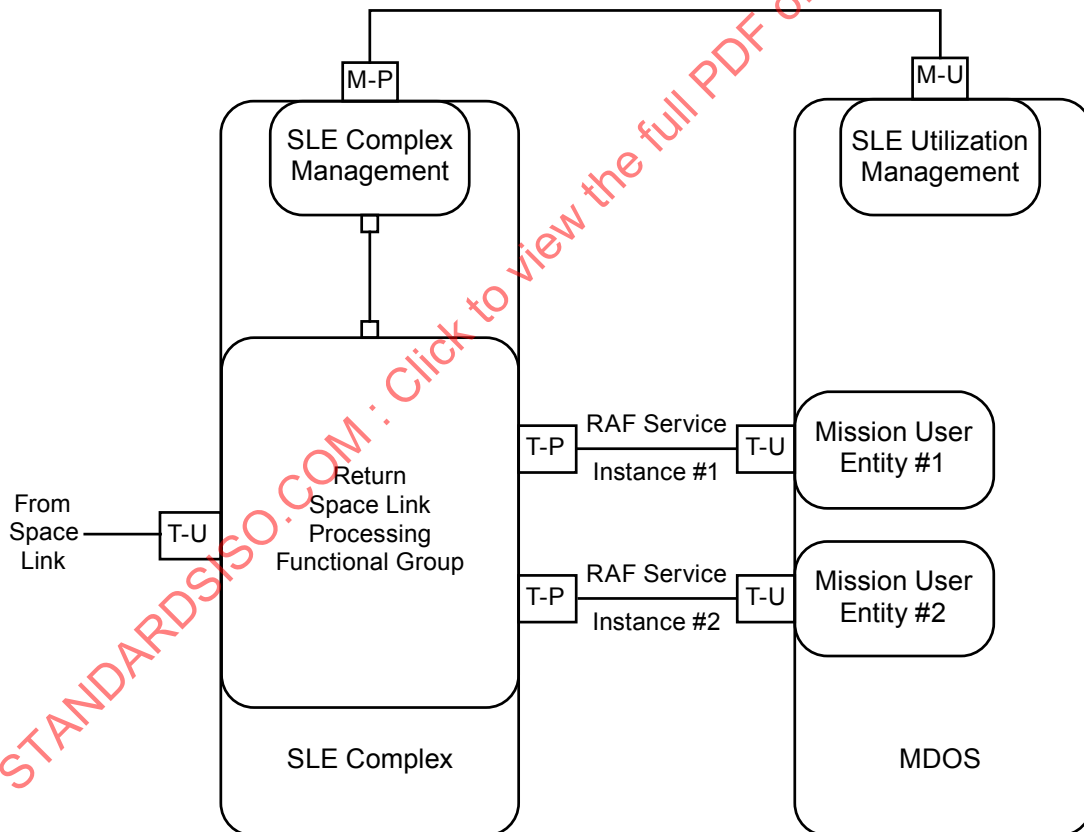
M-P

M-U

SLE Complex Management

SLE Utilization Management

Return Space Link Processing Functional Group

From Space Link

T-U

T-P

RAF Service Instance #1

T-U

Mission User Entity #1

T-P

RAF Service Instance #2

T-U

Mission User Entity #2

SLE Complex

MDOS

STANDARDSISO.COM : Click to view the full PDF o